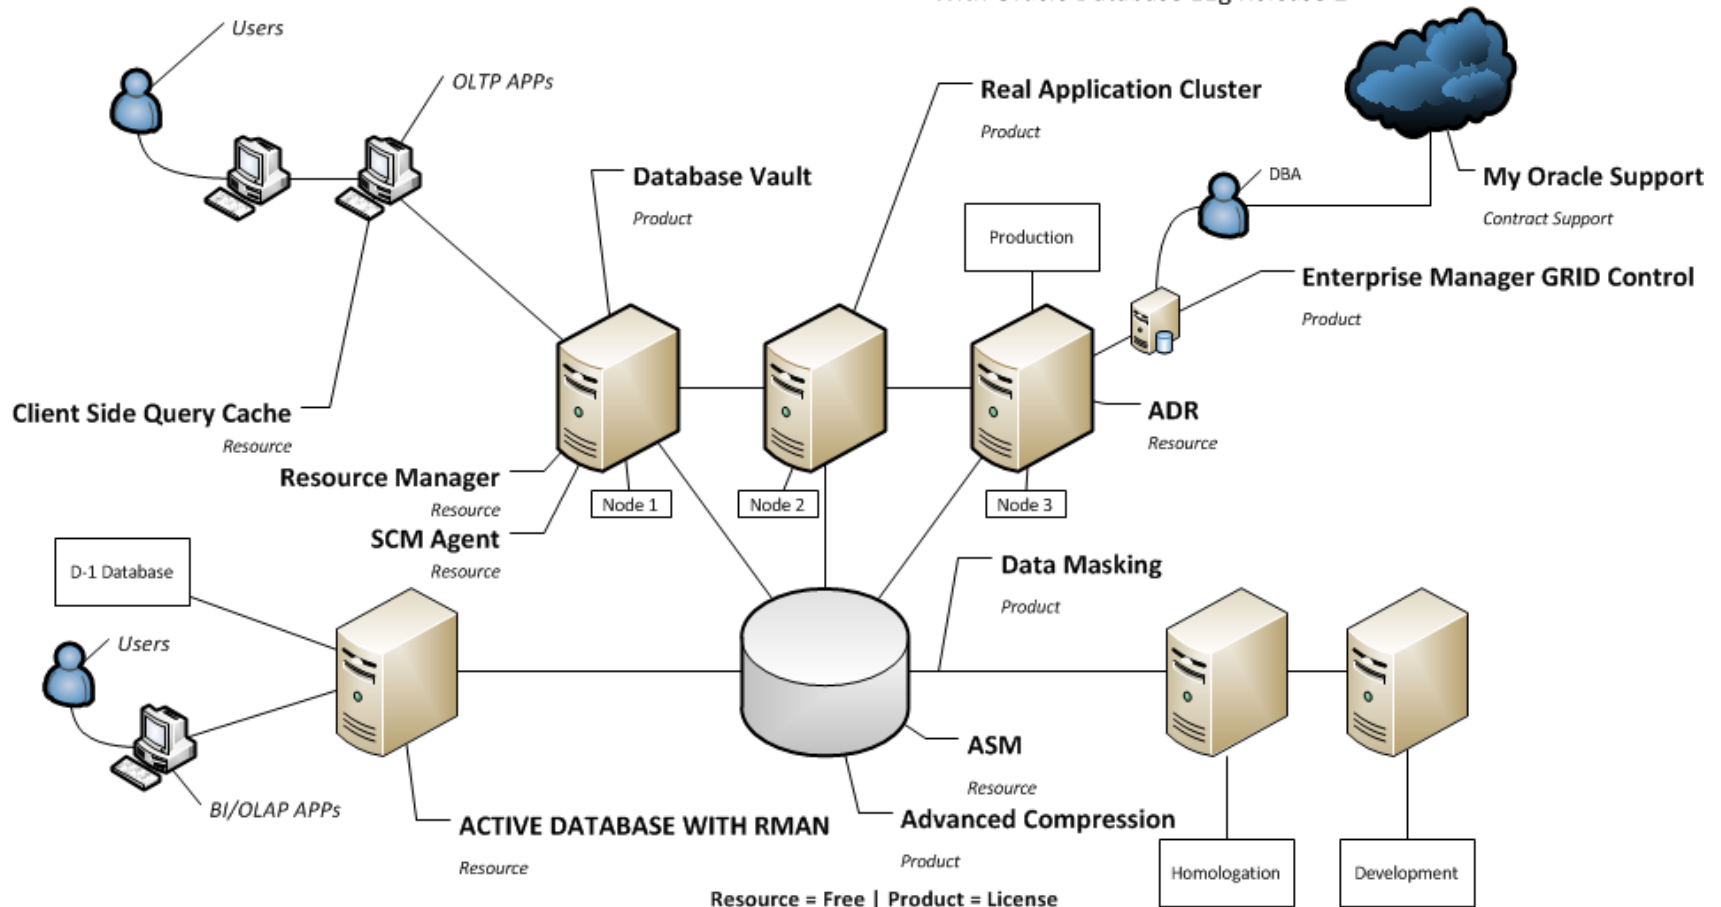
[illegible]

Users

OLTP APPs

Real Application Cluster
Product

Database Vault
Product

My Oracle Support
Contract Support

DBA

Production

Enterprise Manager GRID Control
Product

ADR
Resource

Client Side Query Cache
Resource

Resource Manager
Resource

SCM Agent
Resource

Node 1

Node 2

Node 3

D-1 Database

Data Masking
Product

Users

BI/OLAP APPs

ASM
Resource

ACTIVE DATABASE WITH RMAN
Resource

Advanced Compression
Product

Homologation

Development

Resource = Free | Product = License